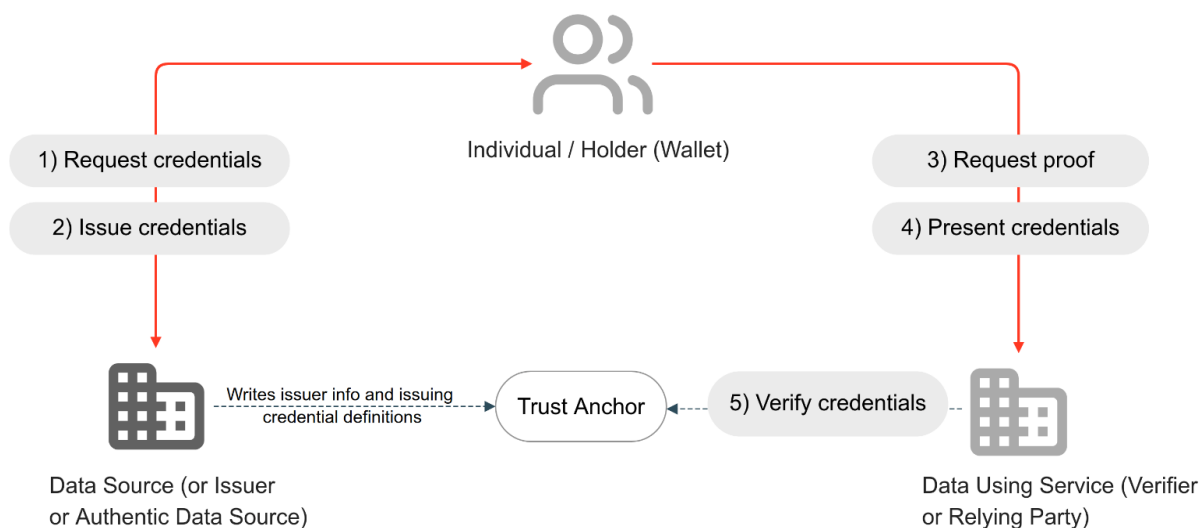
Individual / Holder (Wallet)

1) Request credentials

2) Issue credentials

3) Request proof

4) Present credentials

Writes issuer info and issuing credential definitions

Trust Anchor

5) Verify credentials

Data Source (or Issuer or Authentic Data Source)

Data Using Service (Verifier or Relying Party)